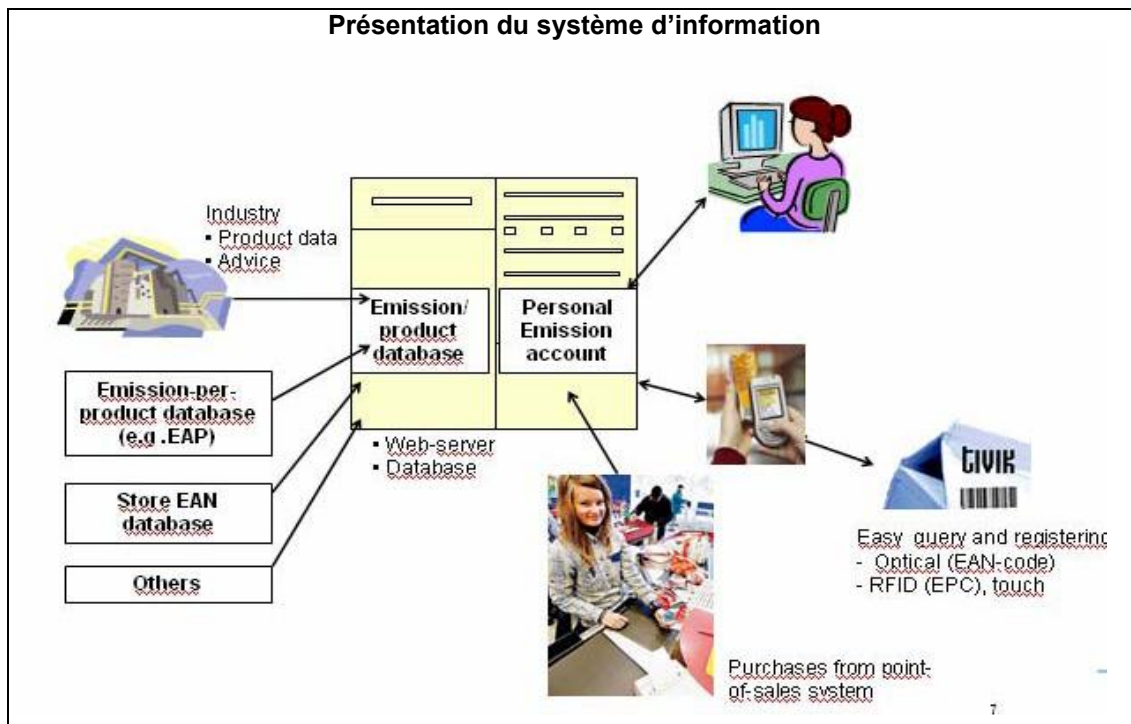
Présentation du système d'information

Industry
• Product data
• Advice

Emission/ product database

Personal Emission account

Emission-per-product database (e.g .EAP)

Store EAN database

Others

• Web-server
• Database

TIVIK

Easy query and registering
- Optical (EAN-code)
- RFID (EPC), touch

Purchases from point-of-sales system

7